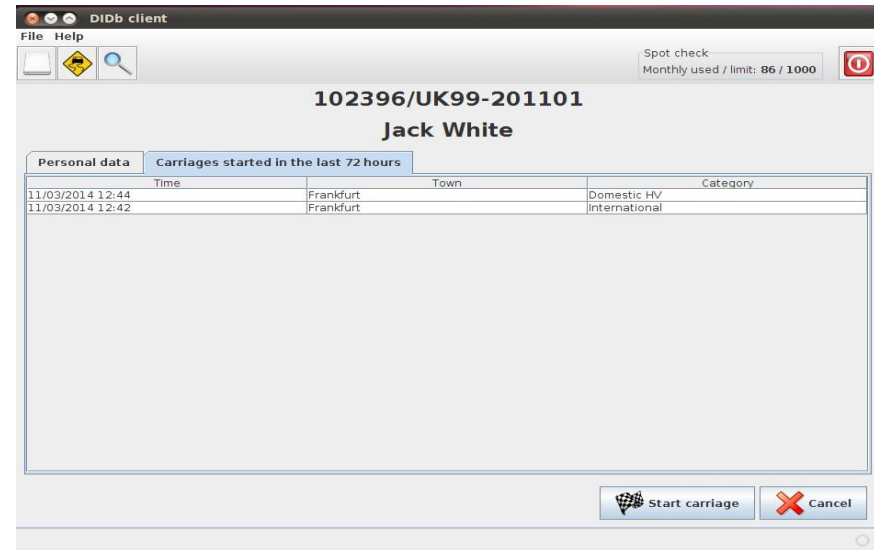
DIDb client

File Help

Spot check
Monthly used / limit: 86 / 1000

102396/UK99-201101

Jack White

Personal data | Carriages started in the last 72 hours

| Time | Town | Category |
|---|---|---|
| 11/03/2014 12:44 | Frankfurt | Domestic HV |
| 11/03/2014 12:42 | Frankfurt | International |

Start carriage
Cancel